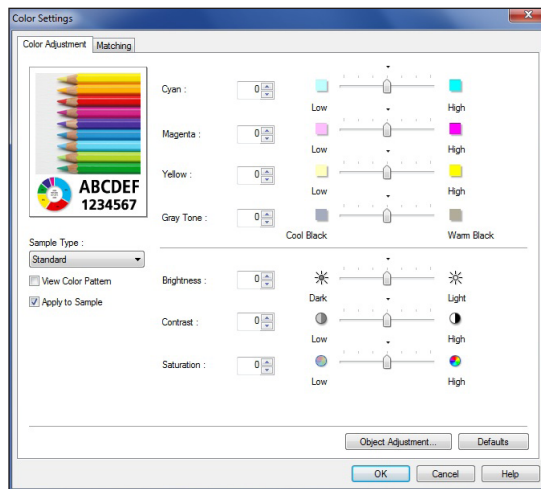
Color Settings

Color Adjustment | Matching

ABCDEF
1234567

Cyan : 0
Low High

Magenta : 0
Low High

Yellow : 0
Low High

Gray Tone : 0
Cool Black Warm Black

Sample Type :
Standard

View Color Pattern

Apply to Sample

Brightness : 0
Dark Light

Contrast : 0
Low High

Saturation : 0
Low High

Object Adjustment... Defaults

OK Cancel Help